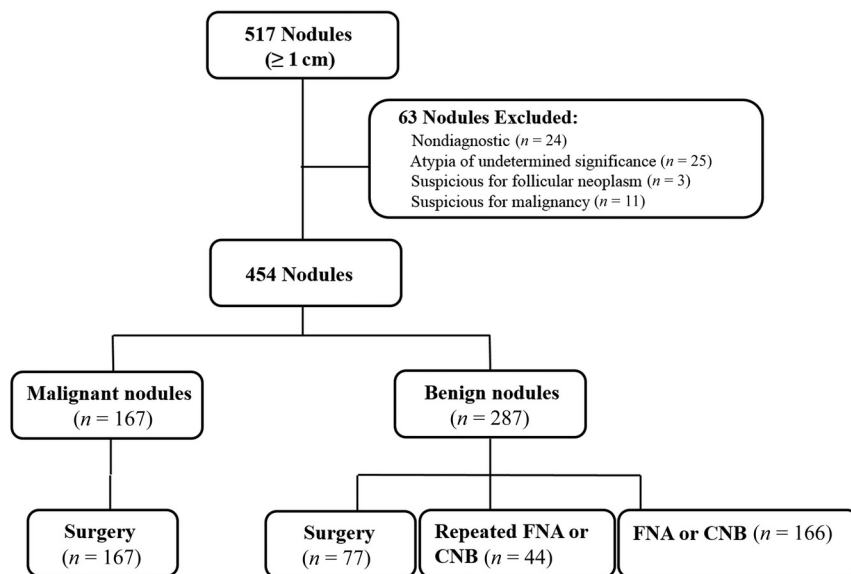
517 Nodules
($\geq$ 1 cm)

63 Nodules Excluded:
Nondiagnostic ($n$ = 24)
Atypia of undetermined significance ($n$ = 25)
Suspicious for follicular neoplasm ($n$ = 3)
Suspicious for malignancy ($n$ = 11)

454 Nodules

Malignant nodules
($n$ = 167)

Benign nodules
($n$ = 287)

Surgery
($n$ = 167)

Surgery
($n$ = 77)

Repeated FNA or CNB ($n$ = 44)

FNA or CNB ($n$ = 166)